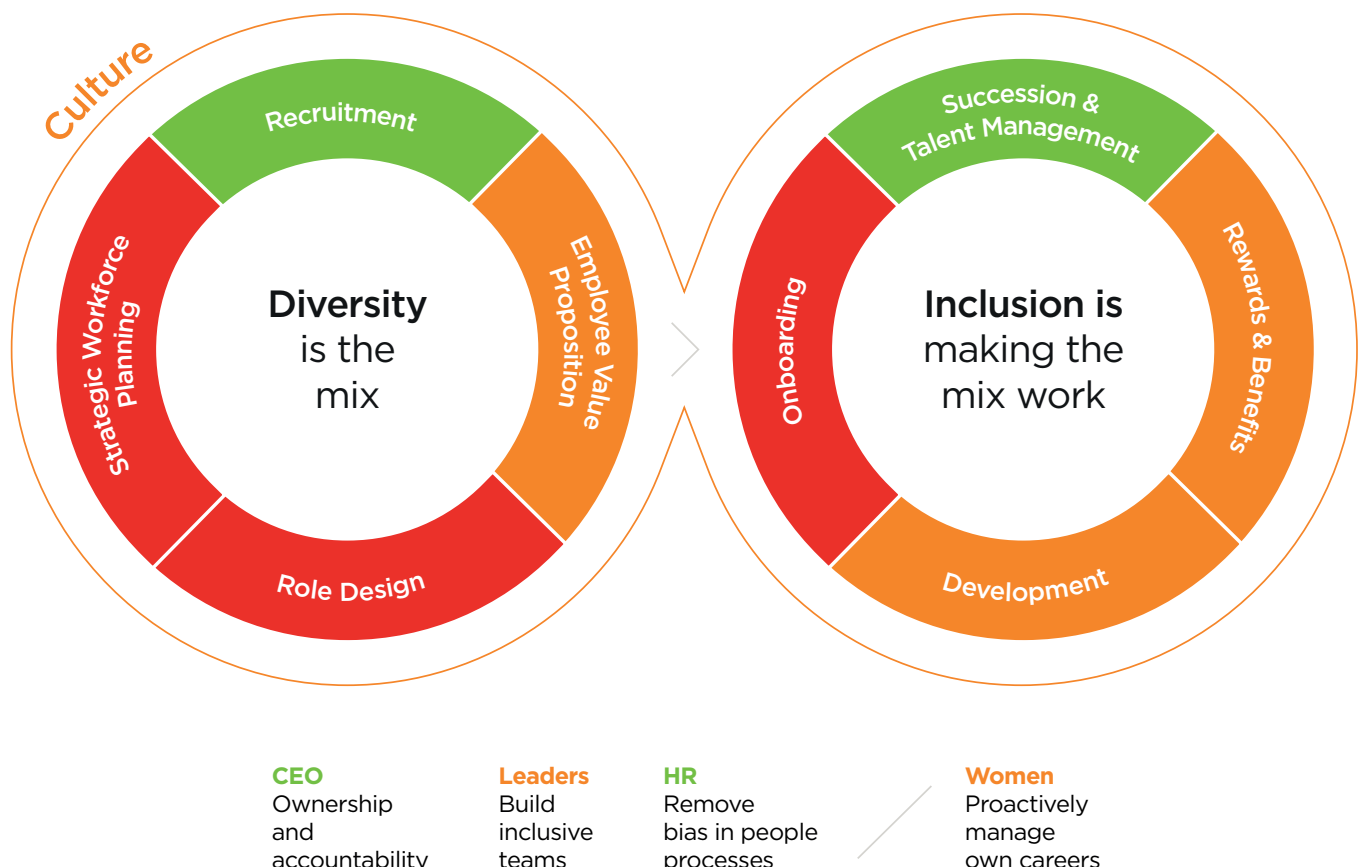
Culture

Recruitment

Employee Value Proposition

Role Design

Strategic Workforce Planning

Diversity is the mix

Succession & Talent Management

Rewards & Benefits

Development

Onboarding

Inclusion is making the mix work

CEO
Ownership and accountability

Leaders
Build inclusive teams

HR
Remove bias in people processes

Women
Proactively manage own careers